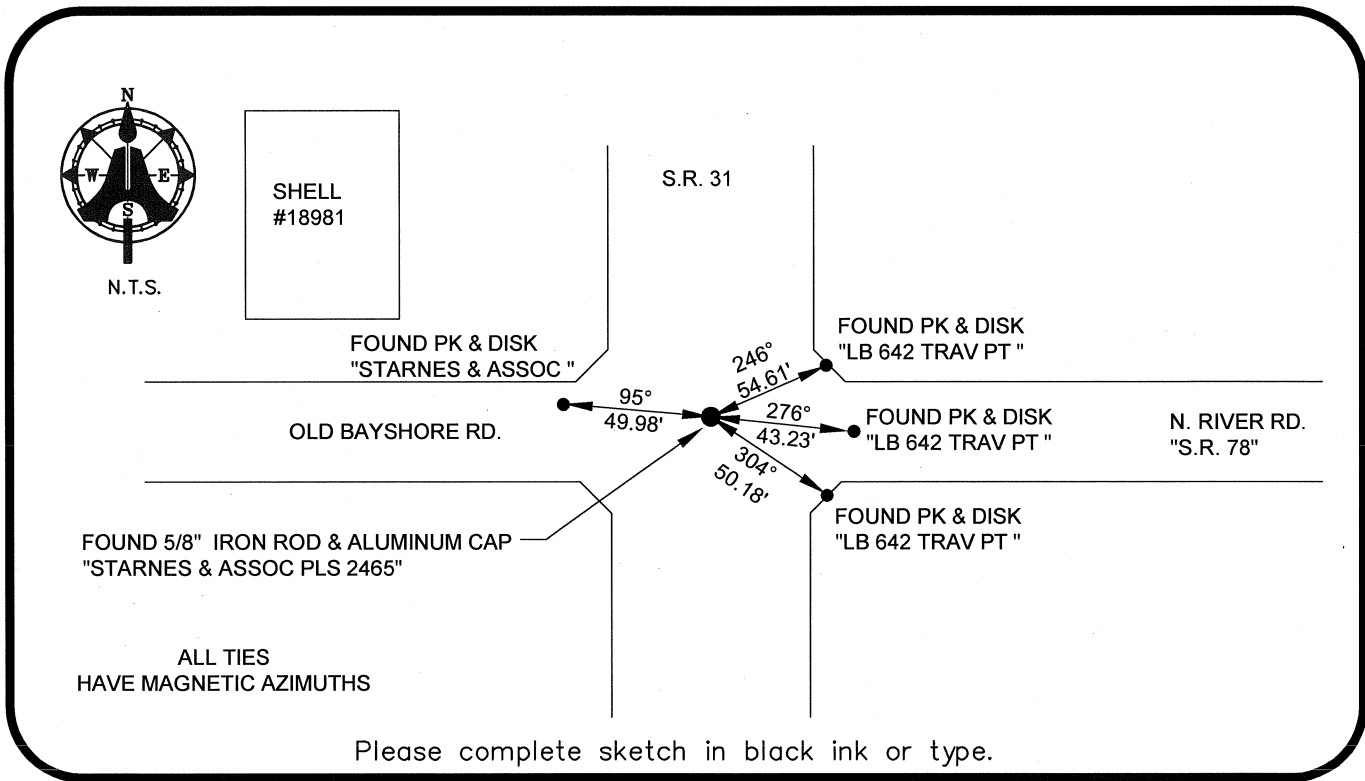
N
W
E
S

N.T.S.

SHELL
#18981

S.R. 31

FOUND PK & DISK
"STARNES & ASSOC "

FOUND PK & DISK
"LB 642 TRAV PT "

246°
54.61'

95°
49.98'

276°
43.23'

FOUND PK & DISK
"LB 642 TRAV PT "

OLD BAYSHORE RD.

N. RIVER RD.
"S.R. 78"

304°
50.18'

FOUND PK & DISK
"LB 642 TRAV PT "

FOUND 5/8" IRON ROD & ALUMINUM CAP
"STARNES & ASSOC PLS 2465"

ALL TIES
HAVE MAGNETIC AZIMUTHS

Please complete sketch in black ink or type.